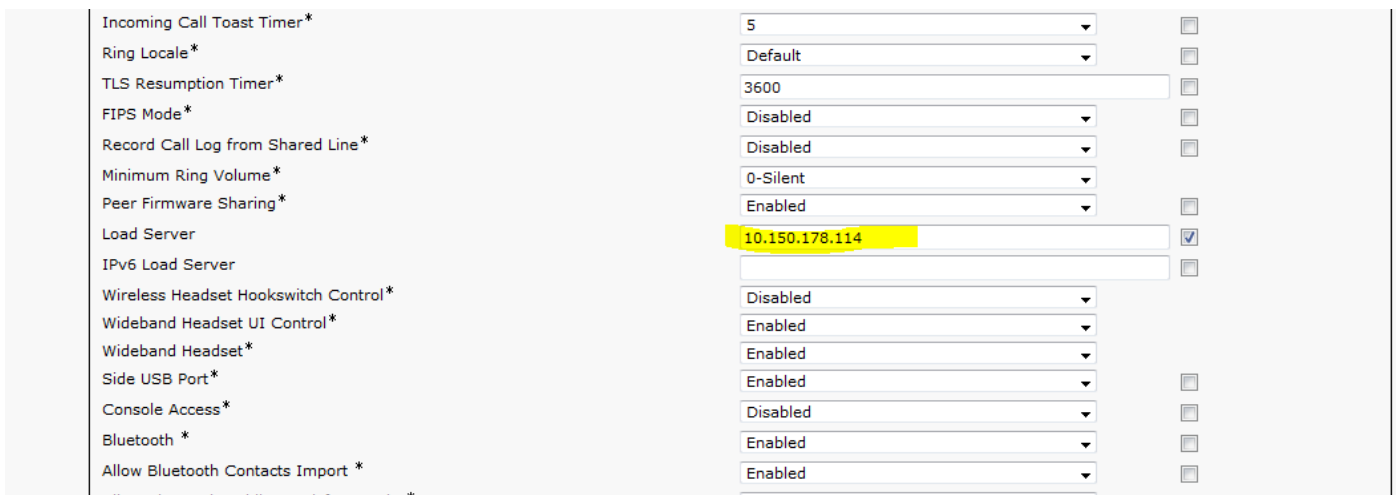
| | | |
|---|---|---|
| Incoming Call Toast Timer* | 5 | ☐ |
| Ring Locale* | Default | ☐ |
| TLS Resumption Timer* | 3600 | ☐ |
| FIPS Mode* | Disabled | ☐ |
| Record Call Log from Shared Line* | Disabled | ☐ |
| Minimum Ring Volume* | 0-Silent | |
| Peer Firmware Sharing* | Enabled | ☐ |
| Load Server | 10.150.178.114 | ☑ |
| IPv6 Load Server | | ☐ |
| Wireless Headset Hookswitch Control* | Disabled | |
| Wideband Headset UI Control* | Enabled | |
| Wideband Headset* | Enabled | |
| Side USB Port* | Enabled | ☐ |
| Console Access* | Disabled | ☐ |
| Bluetooth * | Enabled | ☐ |
| Allow Bluetooth Contacts Import * | Enabled | ☐ |